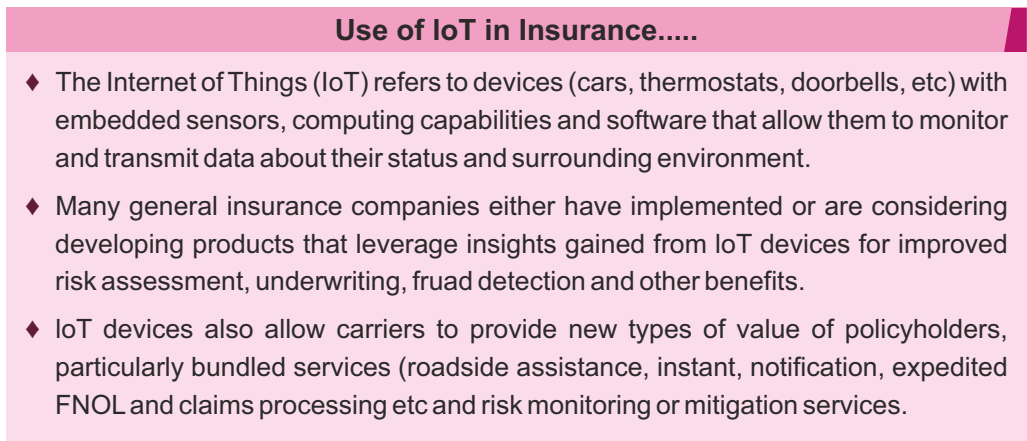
Use of IoT in Insurance.....

♦ The Internet of Things (IoT) refers to devices (cars, thermostats, doorbells, etc) with embedded sensors, computing capabilities and software that allow them to monitor and transmit data about their status and surrounding environment.

♦ Many general insurance companies either have implemented or are considering developing products that leverage insights gained from IoT devices for improved risk assessment, underwriting, fruad detection and other benefits.

♦ IoT devices also allow carriers to provide new types of value of policyholders, particularly bundled services (roadside assistance, instant, notification, expedited FNOL and claims processing etc and risk monitoring or mitigation services.